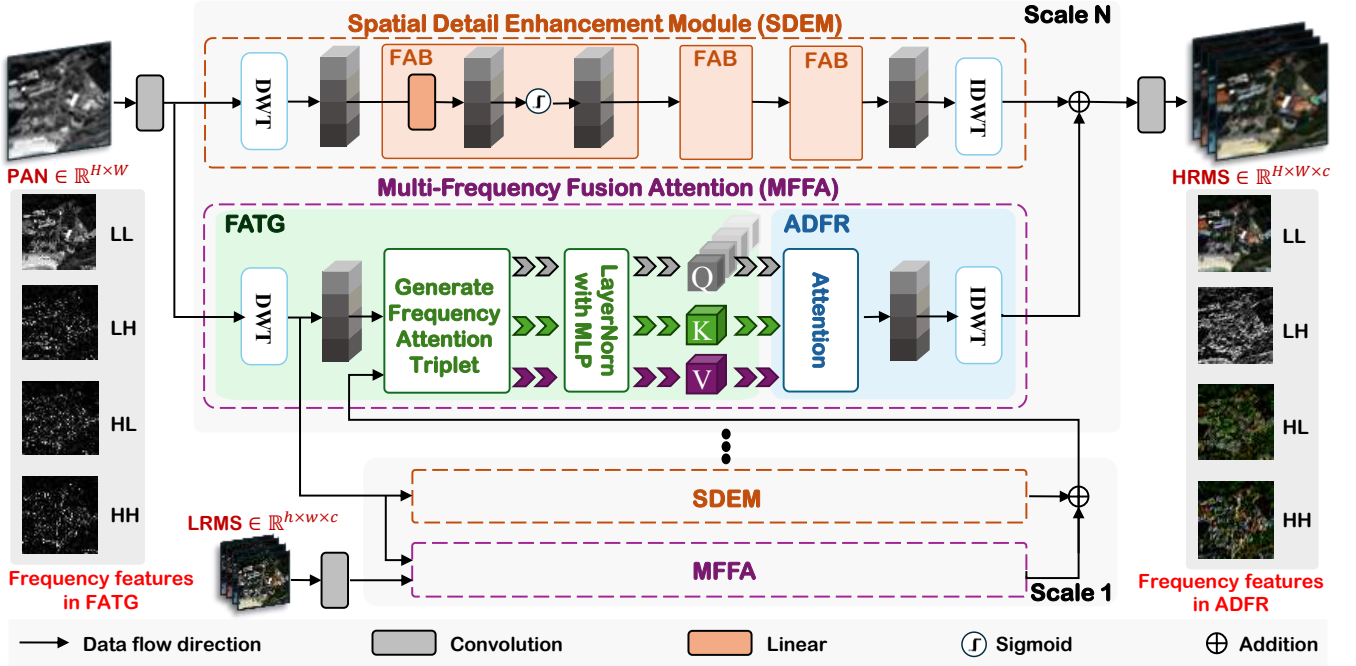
Spatial Detail Enhancement Module (SDEM)

Scale N

DWT

FAB

FAB

FAB

IDWT

PAN $\in \mathbb{R}^{H\times W}$

HRMS $\in \mathbb{R}^{H\times W\times c}$

Multi-Frequency Fusion Attention (MFFA)

FATG

ADFR

LL

LH

HL

HH

DWT

Generate Frequency Attention Triplet

LayerNorm with MLP

Q

K

V

Attention

IDWT

LL

LH

HL

HH

LRMS $\in \mathbb{R}^{h\times w\times c}$

SDEM

MFFA

Scale 1

Frequency features in FATG

Frequency features in ADFR

Data flow direction

Convolution

Linear

Sigmoid

Addition